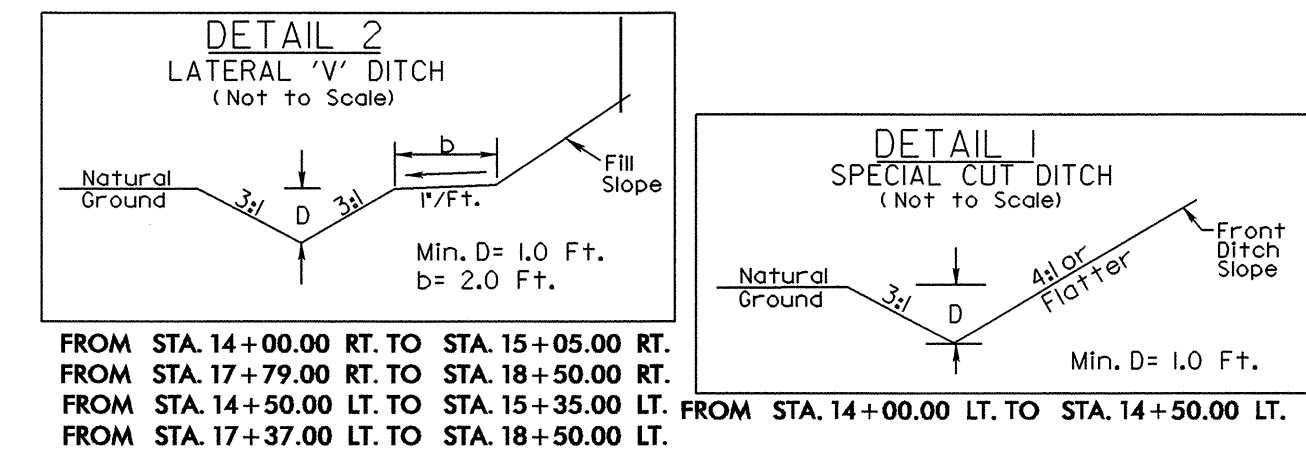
DETAIL 2
LATERAL 'V' DITCH
(Not to Scale)

Natural Ground

3:1

D

3:1

b

1"/Ft.

Fill Slope

Min. D= 1.0 Ft.
b= 2.0 Ft.

FROM STA. 14+00.00 RT. TO STA. 15+05.00 RT.
FROM STA. 17+79.00 RT. TO STA. 18+50.00 RT.
FROM STA. 14+50.00 LT. TO STA. 15+35.00 LT.
FROM STA. 17+37.00 LT. TO STA. 18+50.00 LT.

DETAIL 1
SPECIAL CUT DITCH
(Not to Scale)

Natural Ground

3:1

D

4:1 or Flatter

Front Ditch Slope

Min. D= 1.0 Ft.

FROM STA. 14+00.00 LT. TO STA. 14+50.00 LT.